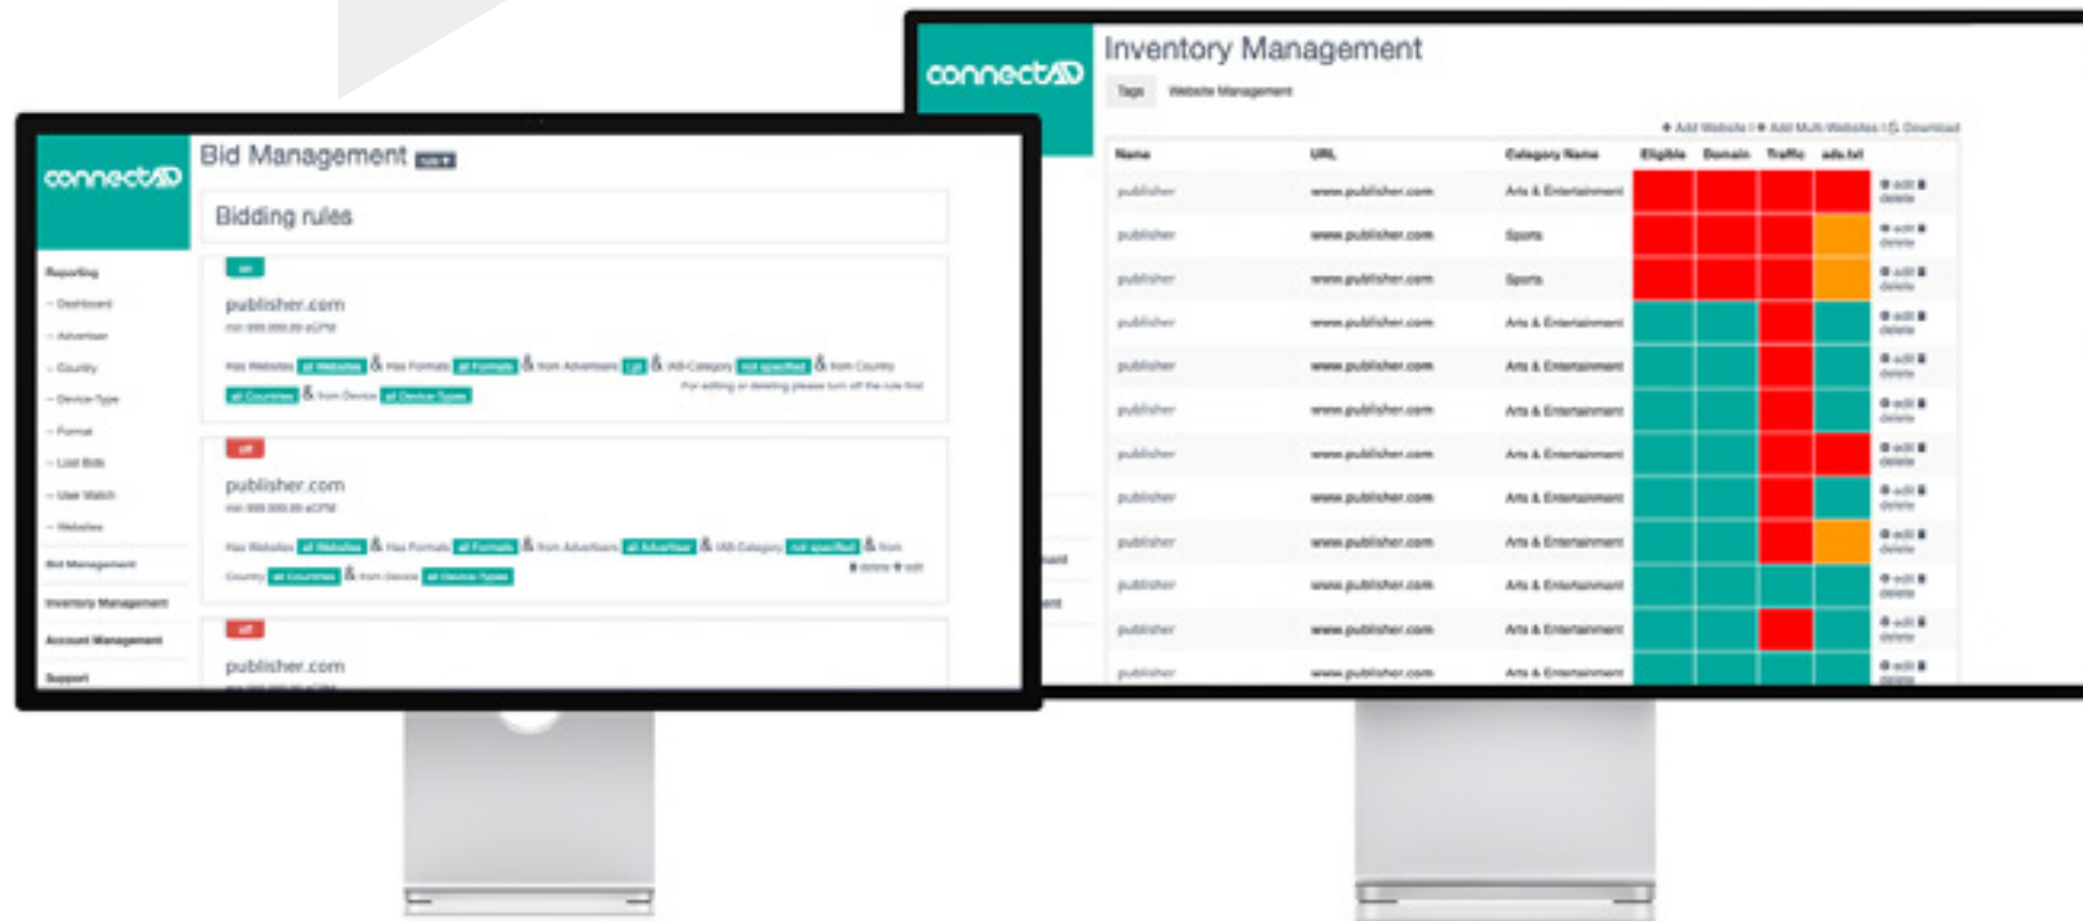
connectAD

Inventory Management

Tags Website Management

+ Add Website | + Add Multi Websites | Download

| Name | URL | Category Name | Eligible | Domain | Traffic | ads.txt | |
|---|---|---|---|---|---|---|---|
| publisher | www.publisher.com | Arts & Entertainment | | | | | edit delete |
| publisher | www.publisher.com | Sports | | | | | edit delete |
| publisher | www.publisher.com | Sports | | | | | edit delete |
| publisher | www.publisher.com | Arts & Entertainment | | | | | edit delete |
| publisher | www.publisher.com | Arts & Entertainment | | | | | edit delete |
| publisher | www.publisher.com | Arts & Entertainment | | | | | edit delete |
| publisher | www.publisher.com | Arts & Entertainment | | | | | edit delete |
| publisher | www.publisher.com | Arts & Entertainment | | | | | edit delete |
| publisher | www.publisher.com | Arts & Entertainment | | | | | edit delete |
| publisher | www.publisher.com | Arts & Entertainment | | | | | edit delete |
| publisher | www.publisher.com | Arts & Entertainment | | | | | edit delete |
| publisher | www.publisher.com | Arts & Entertainment | | | | | edit delete |

connectAD

Bid Management

Bidding rules

Reporting
– Dashboard
– Advertiser
– Country
– Device Type
– Format
– Lost Bids
– User Watch
– Websites
Bid Management
Inventory Management
Account Management
Support

on
publisher.com
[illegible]
Has Websites all Websites & Has Formats all Formats & from Advertisers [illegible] & IAB-Category not specified & from Country all Countries & from Device all Device Types
For editing or deleting please turn off the rule first

off
publisher.com
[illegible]
Has Websites all Websites & Has Formats all Formats & from Advertisers all Advertiser & IAB-Category not specified & from Country all Countries & from Device all Device Types
delete edit

off
publisher.com